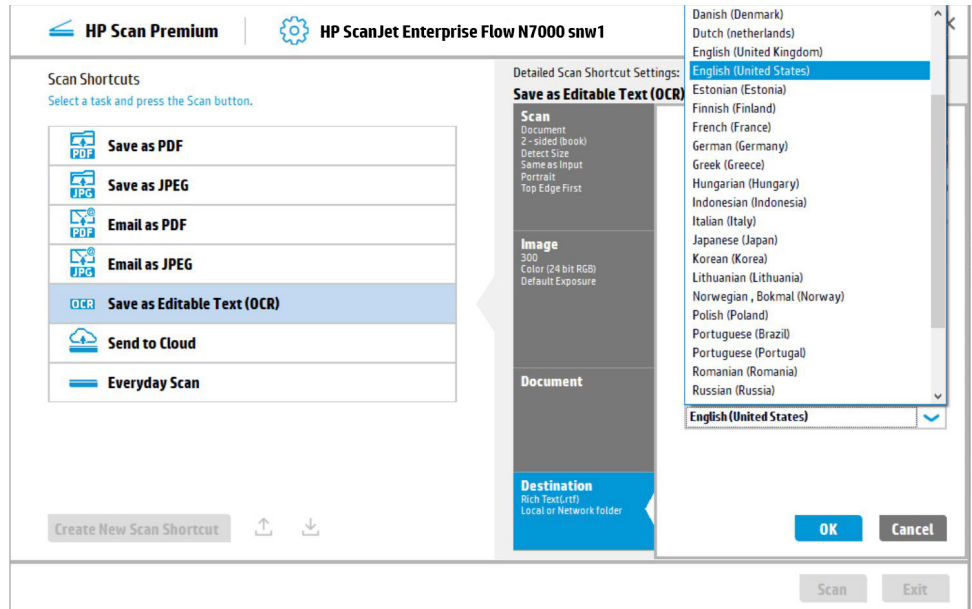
HP Scan Premium

HP ScanJet Enterprise Flow N7000 snw1

Scan Shortcuts
Select a task and press the Scan button.

PDF Save as PDF
JPG Save as JPEG
PDF Email as PDF
JPG Email as JPEG
OCR Save as Editable Text (OCR)
Send to Cloud
Everyday Scan

Create New Scan Shortcut

Detailed Scan Shortcut Settings:
Save as Editable Text (OCR)

Scan
Document
2 - sided (book)
Detect Size
Same as Input
Portrait
Top Edge First

Image
300
Color (24 bit RGB)
Default Exposure

Document

Destination
Rich Text(.rtf)
Local or Network folder

Danish (Denmark)
Dutch (netherlands)
English (United Kingdom)
English (United States)
Estonian (Estonia)
Finnish (Finland)
French (France)
German (Germany)
Greek (Greece)
Hungarian (Hungary)
Indonesian (Indonesia)
Italian (Italy)
Japanese (Japan)
Korean (Korea)
Lithuanian (Lithuania)
Norwegian , Bokmal (Norway)
Polish (Poland)
Portuguese (Brazil)
Portuguese (Portugal)
Romanian (Romania)
Russian (Russia)

English (United States)

OK
Cancel

Scan
Exit